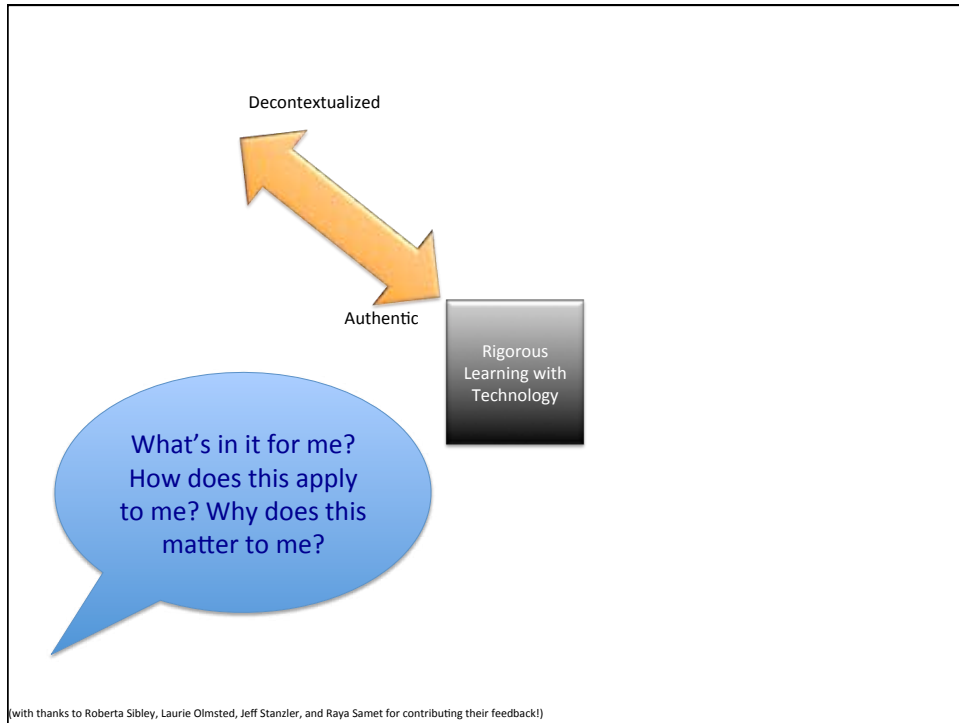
Decontextualized

Authentic

Rigorous Learning with Technology

What's in it for me? How does this apply to me? Why does this matter to me?

(with thanks to Roberta Sibley, Laurie Olmsted, Jeff Stanzler, and Raya Samet for contributing their feedback!)